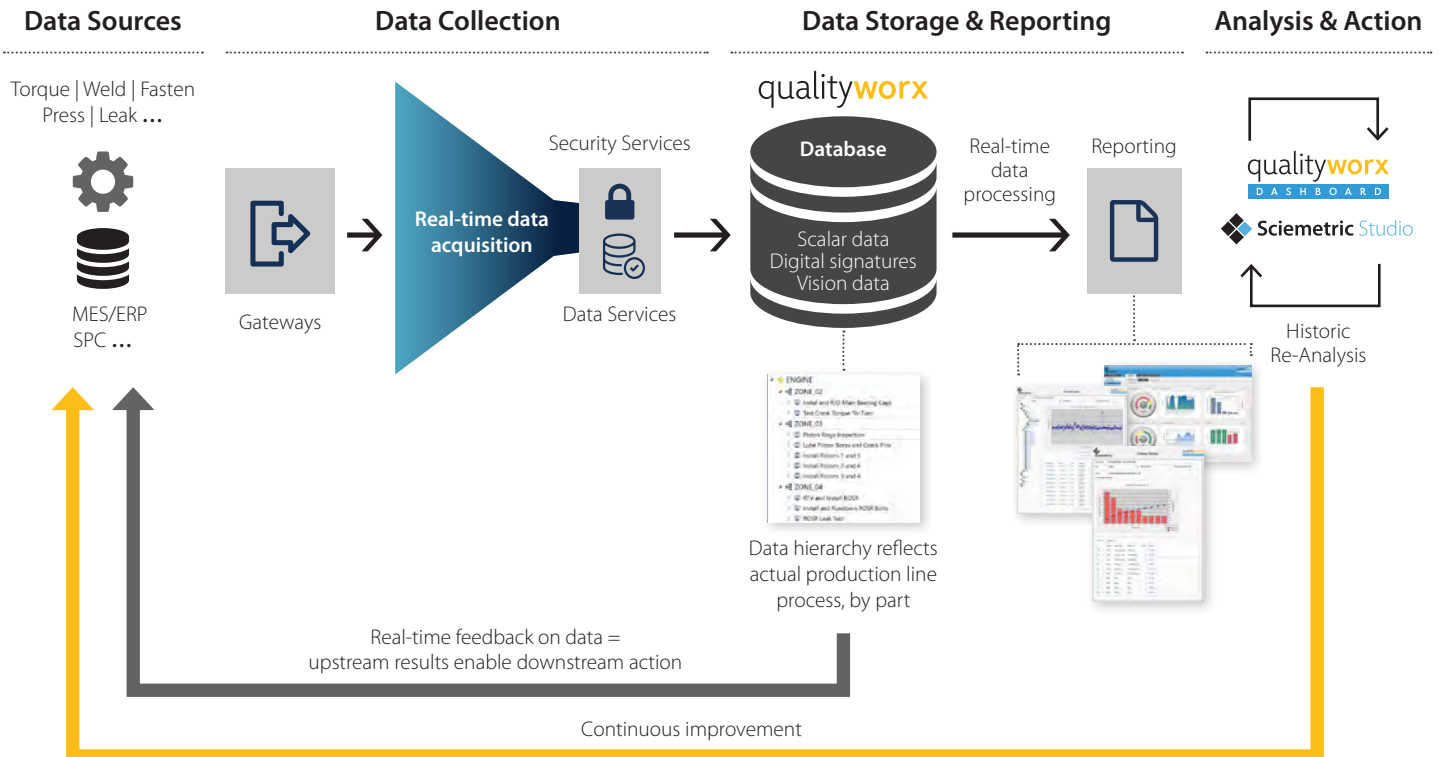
Data Sources

Data Collection

Data Storage & Reporting

Analysis & Action

Torque | Weld | Fasten Press | Leak ...

MES/ERP SPC ...

Gateways

Real-time data acquisition

Security Services

Data Services

qualityworx

Database

Scalar data
Digital signatures
Vision data

Real-time data processing

Reporting

qualityworx DASHBOARD

Sciemetric Studio

Historic Re-Analysis

ENGINE
ZONE_02
Install and R/O Main Bearing Caps
Test Crank Torque To Turn
ZONE_03
Piston Rings Inspection
Lube Piston Bores and Crank Pins
Install Pistons 1 and 5
Install Pistons 2 and 6
Install Pistons 3 and 4
ZONE_04
RTV and Install BOSR
Install and Rundown BOSR Bolts
BOSR Leak Test

Data hierarchy reflects actual production line process, by part

Real-time feedback on data = upstream results enable downstream action

Continuous improvement